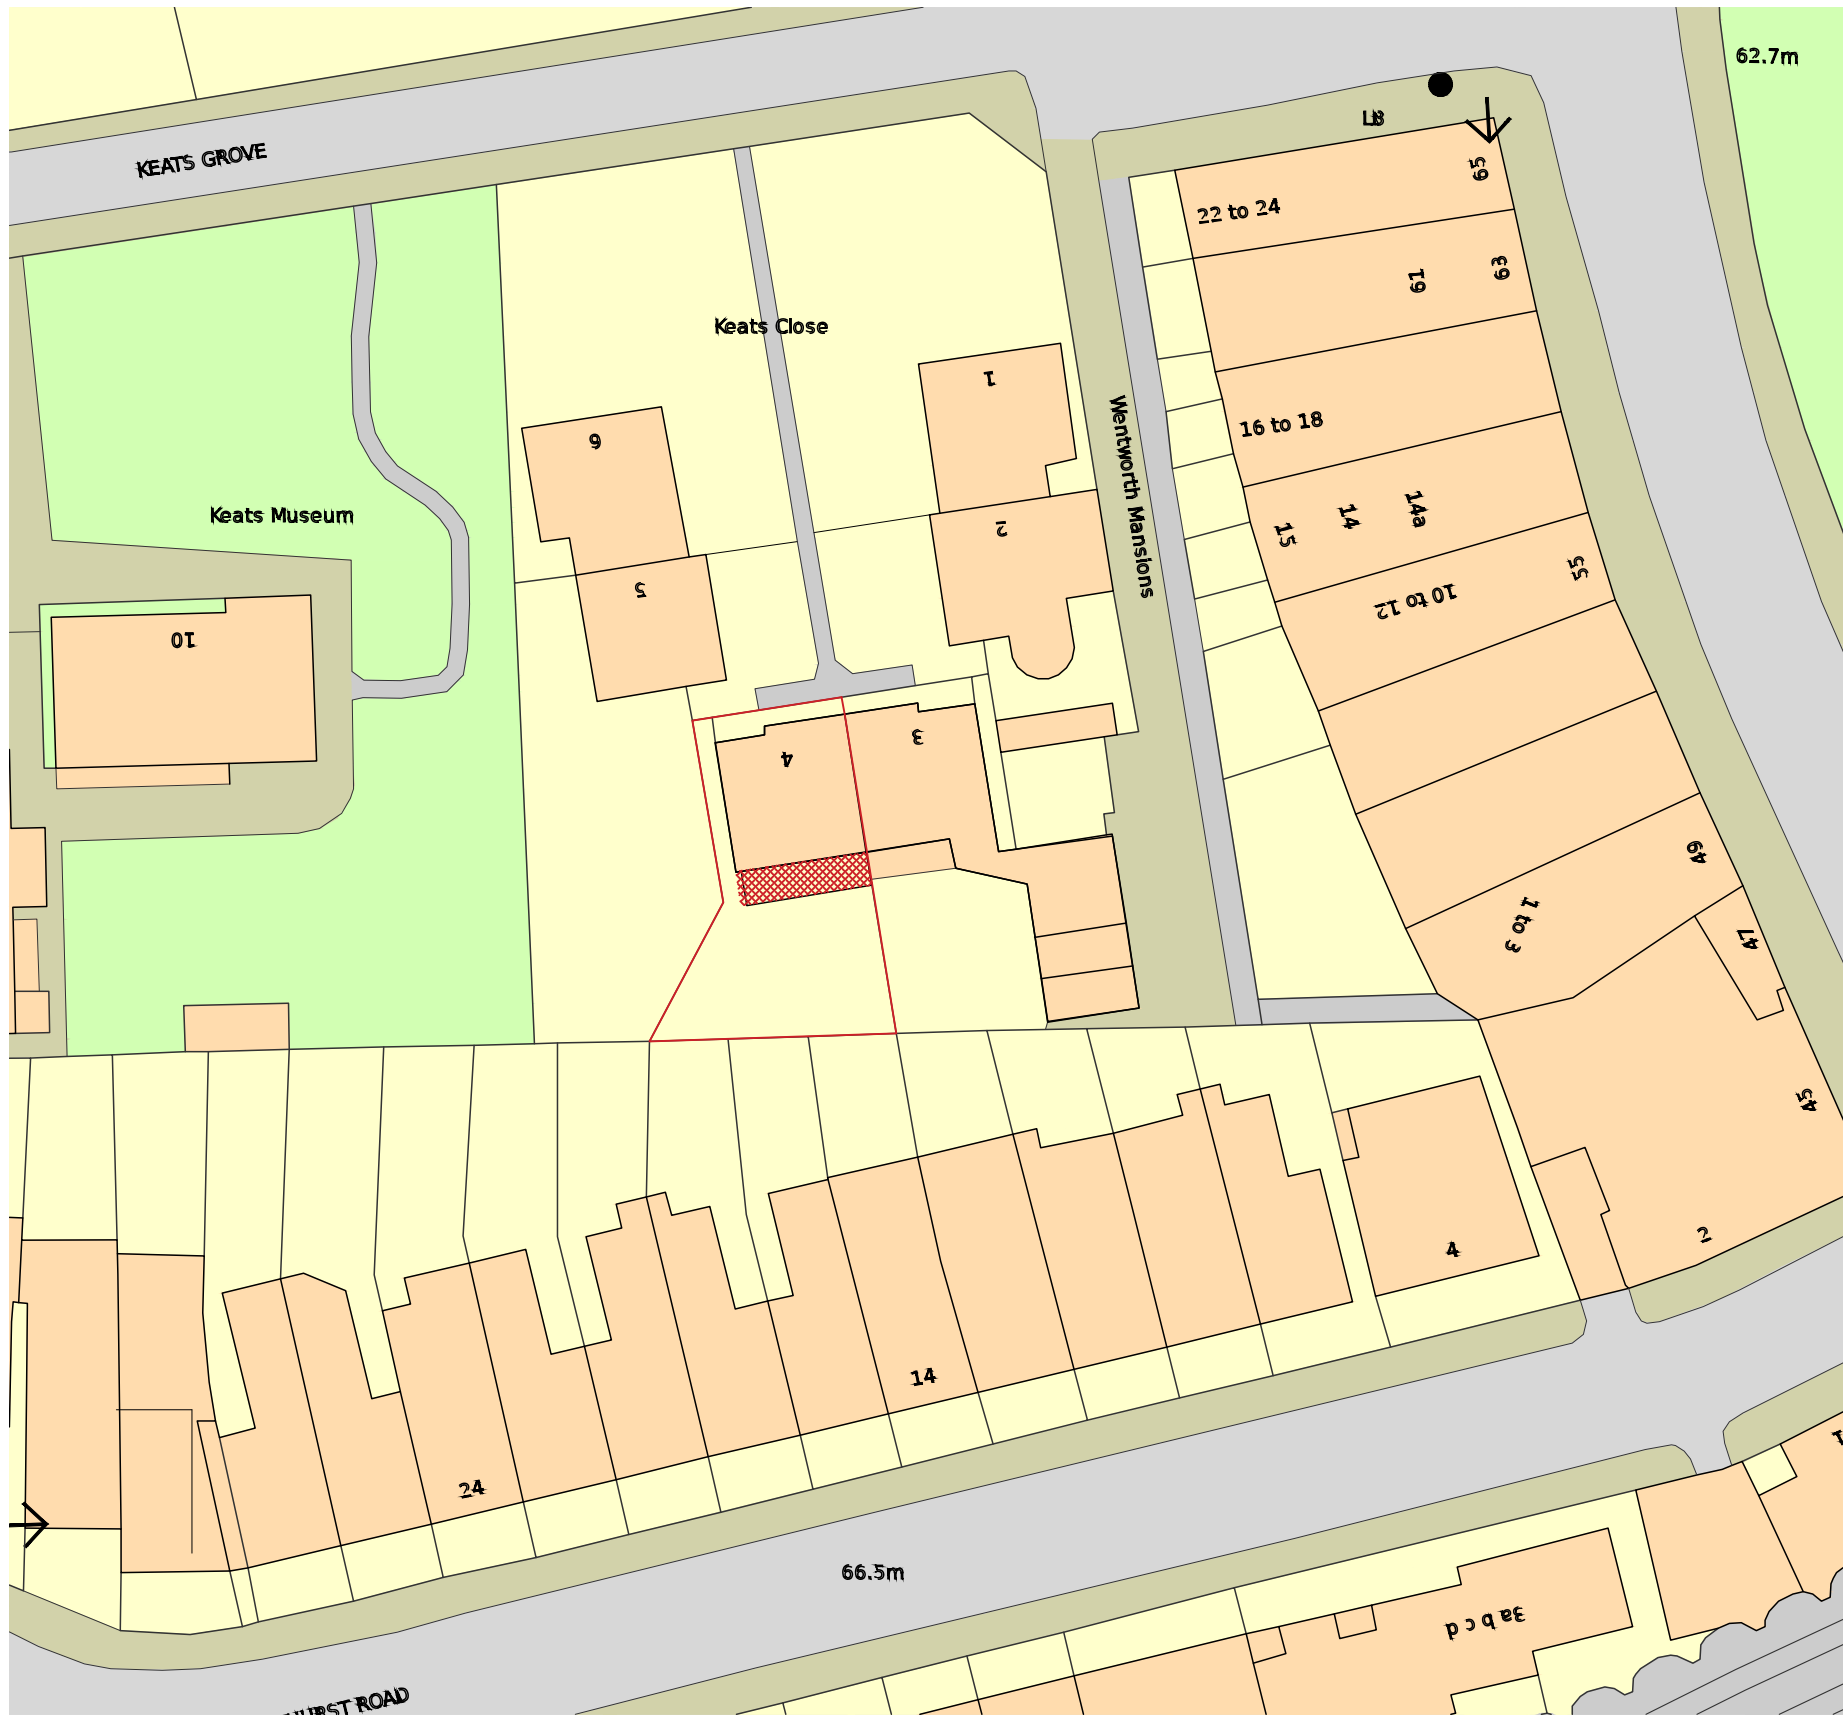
62.7m

LB

KEATS GROVE

65

22 to 24

Keats Close

61

63

1

16 to 18

9

Keats Museum

Wentworth Mansions

2

15

14

14a

5

55

10

10 to 12

3

4

49

1 to 3

47

45

4

2

14

24

66.5m

3a b c d

HURST ROAD